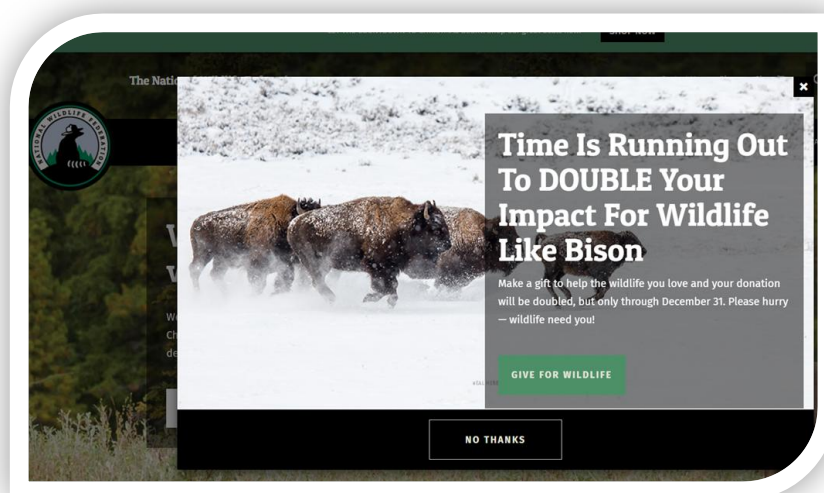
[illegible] SHOP NOW

The Nati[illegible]

NATIONAL WILDLIFE FEDERATION

×

Time Is Running Out To DOUBLE Your Impact For Wildlife Like Bison

Make a gift to help the wildlife you love and your donation will be doubled, but only through December 31. Please hurry — wildlife need you!

GIVE FOR WILDLIFE

NO THANKS